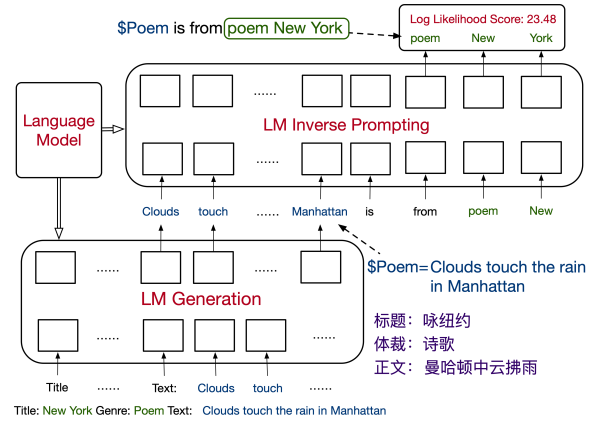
$Poem is from poem New York

Log Likelihood Score: 23.48

poem New York

Language Model

......

LM Inverse Prompting

......

Clouds touch ...... Manhattan is from poem New

$Poem=Clouds touch the rain in Manhattan

......

......

LM Generation

......

......

标题：咏纽约
体裁：诗歌
正文：曼哈顿中云拂雨

Title ...... Text: Clouds touch ......

Title: New York Genre: Poem Text: Clouds touch the rain in Manhattan